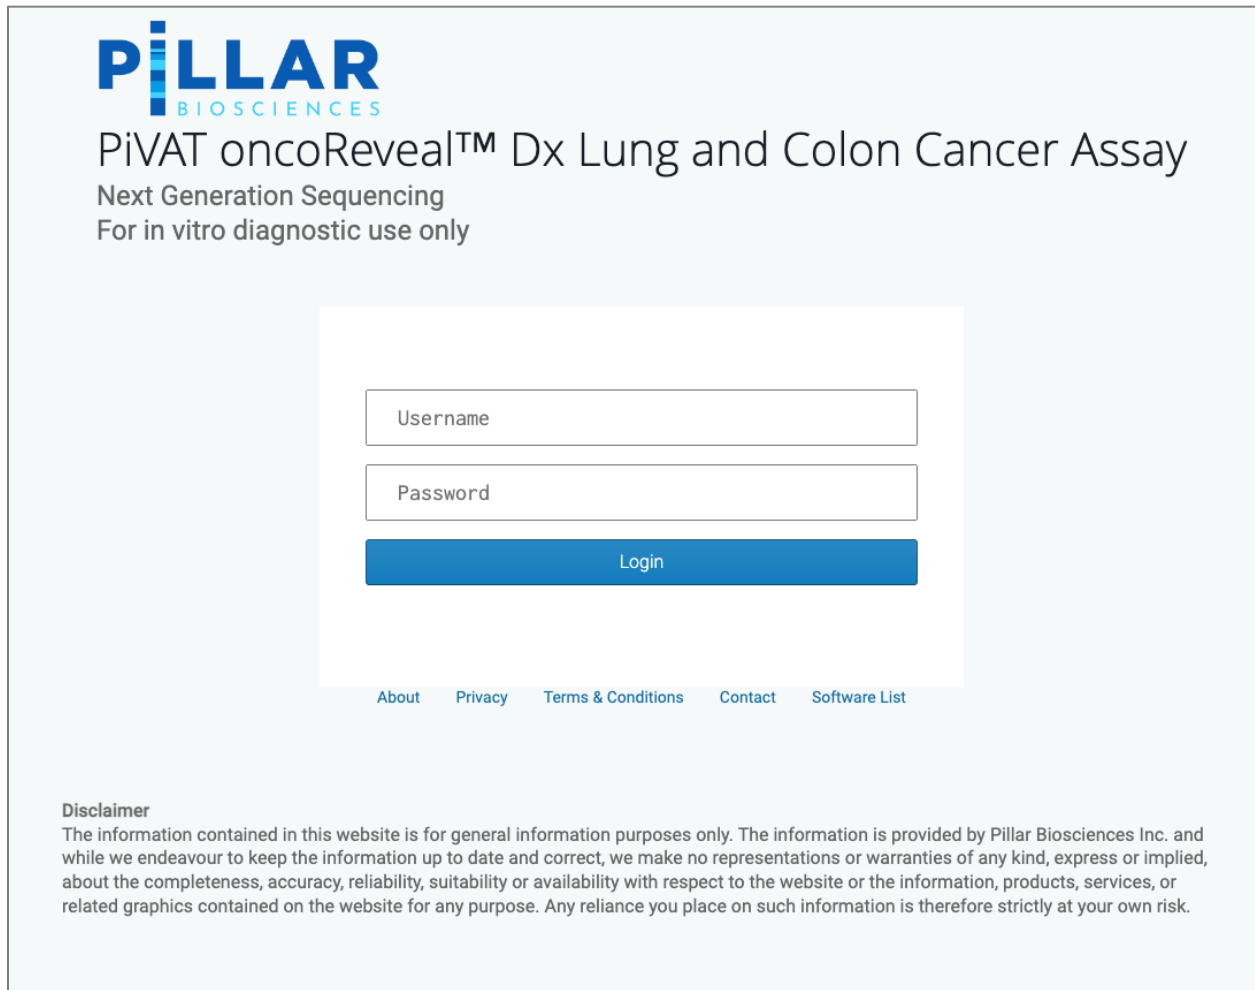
PILLAR
BIOSCIENCES

PiVAT oncoReveal™ Dx Lung and Colon Cancer Assay

Next Generation Sequencing
For in vitro diagnostic use only

Username

Password

Login

About Privacy Terms & Conditions Contact Software List

Disclaimer
The information contained in this website is for general information purposes only. The information is provided by Pillar Biosciences Inc. and while we endeavour to keep the information up to date and correct, we make no representations or warranties of any kind, express or implied, about the completeness, accuracy, reliability, suitability or availability with respect to the website or the information, products, services, or related graphics contained on the website for any purpose. Any reliance you place on such information is therefore strictly at your own risk.